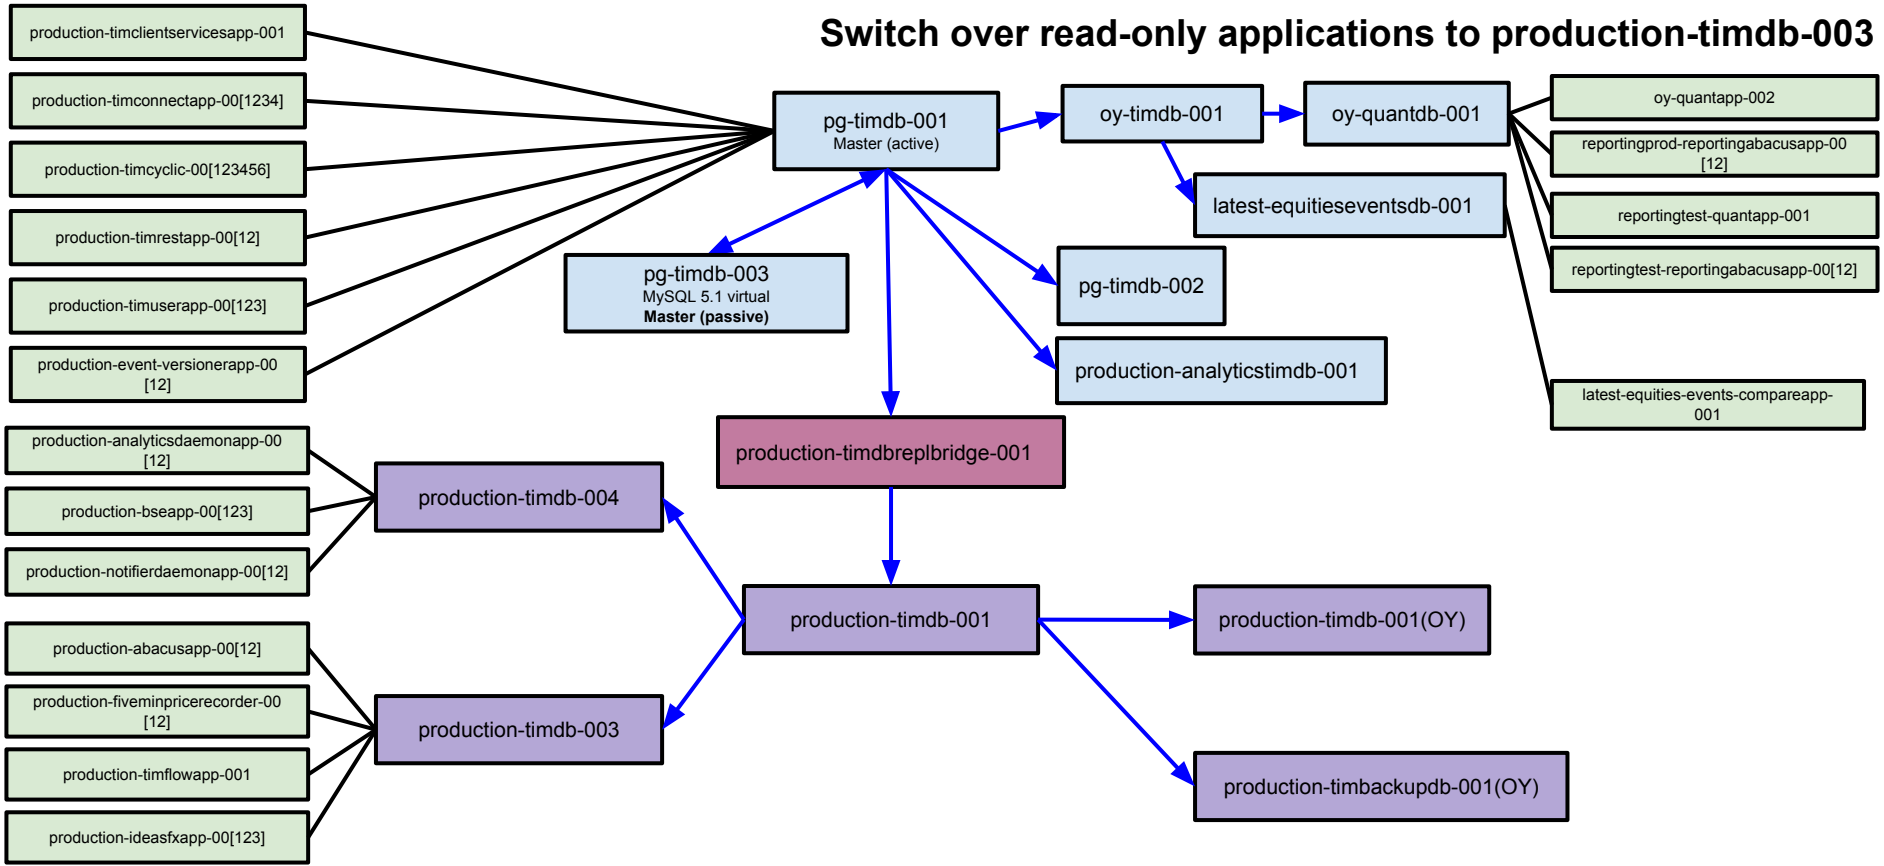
Switch over read-only applications to production-timdb-003

production-timclientservicesapp-001

production-timconnectapp-00[1234]

production-timcyclic-00[123456]

production-timrestapp-00[12]

production-timuserapp-00[123]

production-event-versionerapp-00 [12]

pg-timdb-001
Master (active)

oy-timdb-001

oy-quantdb-001

oy-quantapp-002

reportingprod-reportingabacusapp-00 [12]

reportingtest-quantapp-001

reportingtest-reportingabacusapp-00[12]

latest-equitieseventsdb-001

latest-equities-events-compareapp-001

pg-timdb-003
MySQL 5.1 virtual
Master (passive)

pg-timdb-002

production-analyticstimdb-001

production-timdbreplbridge-001

production-analyticsdaemonapp-00 [12]

production-bseapp-00[123]

production-notifierdaemonapp-00[12]

production-timdb-004

production-timdb-001

production-timdb-001(OY)

production-abacusapp-00[12]

production-fiveminpricerecorder-00 [12]

production-timflowapp-001

production-ideasfxapp-00[123]

production-timdb-003

production-timbackupdb-001(OY)